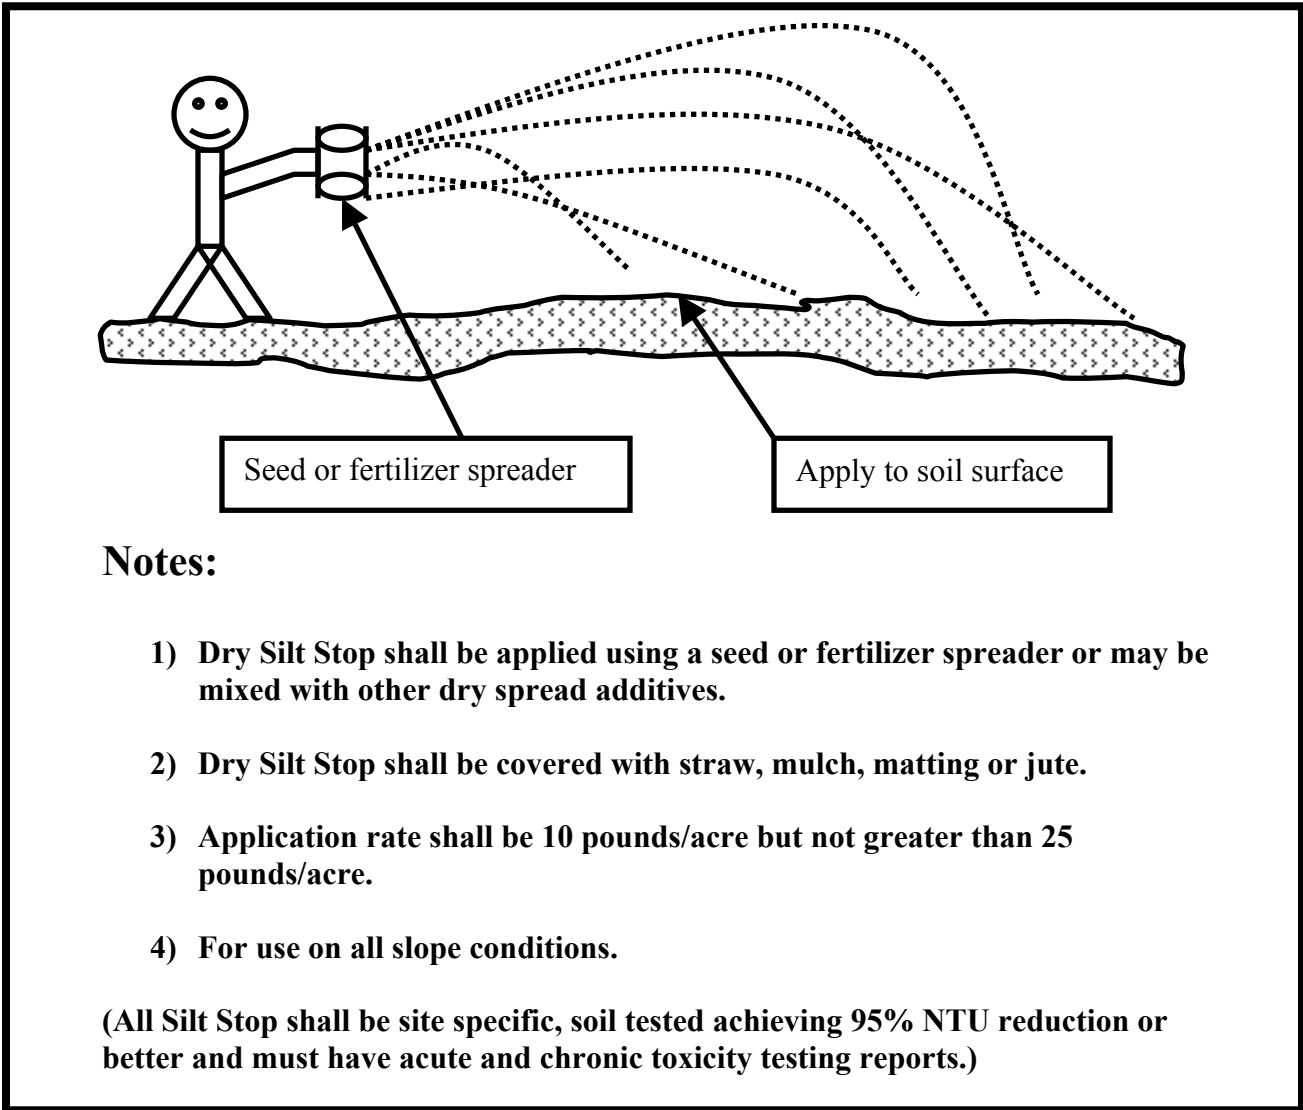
Seed or fertilizer spreader

Apply to soil surface

Notes:

1) Dry Silt Stop shall be applied using a seed or fertilizer spreader or may be mixed with other dry spread additives.

2) Dry Silt Stop shall be covered with straw, mulch, matting or jute.

3) Application rate shall be 10 pounds/acre but not greater than 25 pounds/acre.

4) For use on all slope conditions.

(All Silt Stop shall be site specific, soil tested achieving 95% NTU reduction or better and must have acute and chronic toxicity testing reports.)